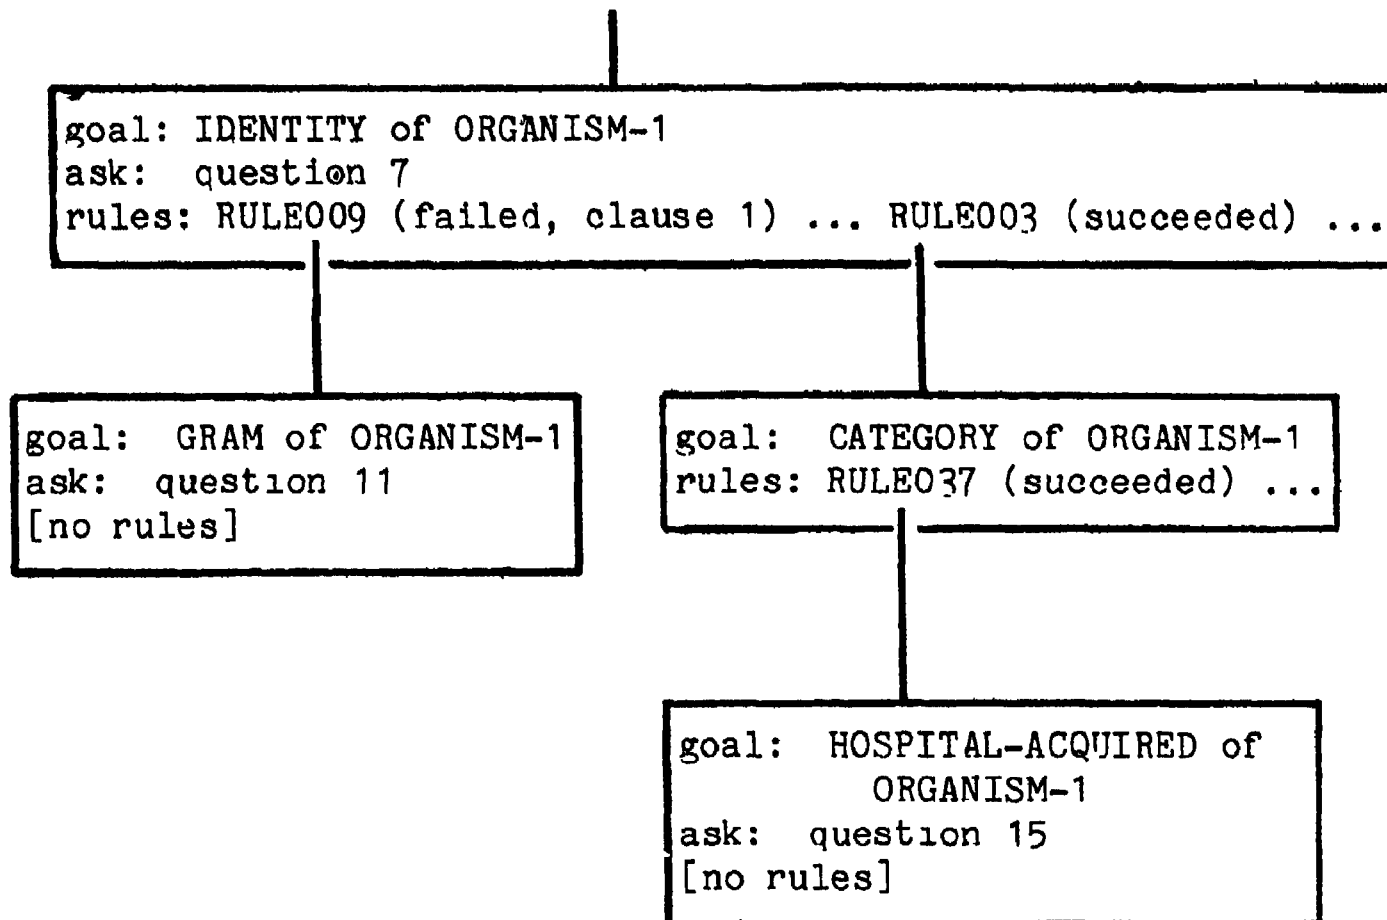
goal: IDENTITY of ORGANISM-1
ask: question 7
rules: RULE009 (failed, clause 1) ... RULE003 (succeeded) ...

goal: GRAM of ORGANISM-1
ask: question 11
[no rules]

goal: CATEGORY of ORGANISM-1
rules: RULE037 (succeeded) ...

goal: HOSPITAL-ACQUIRED of ORGANISM-1
ask: question 15
[no rules]